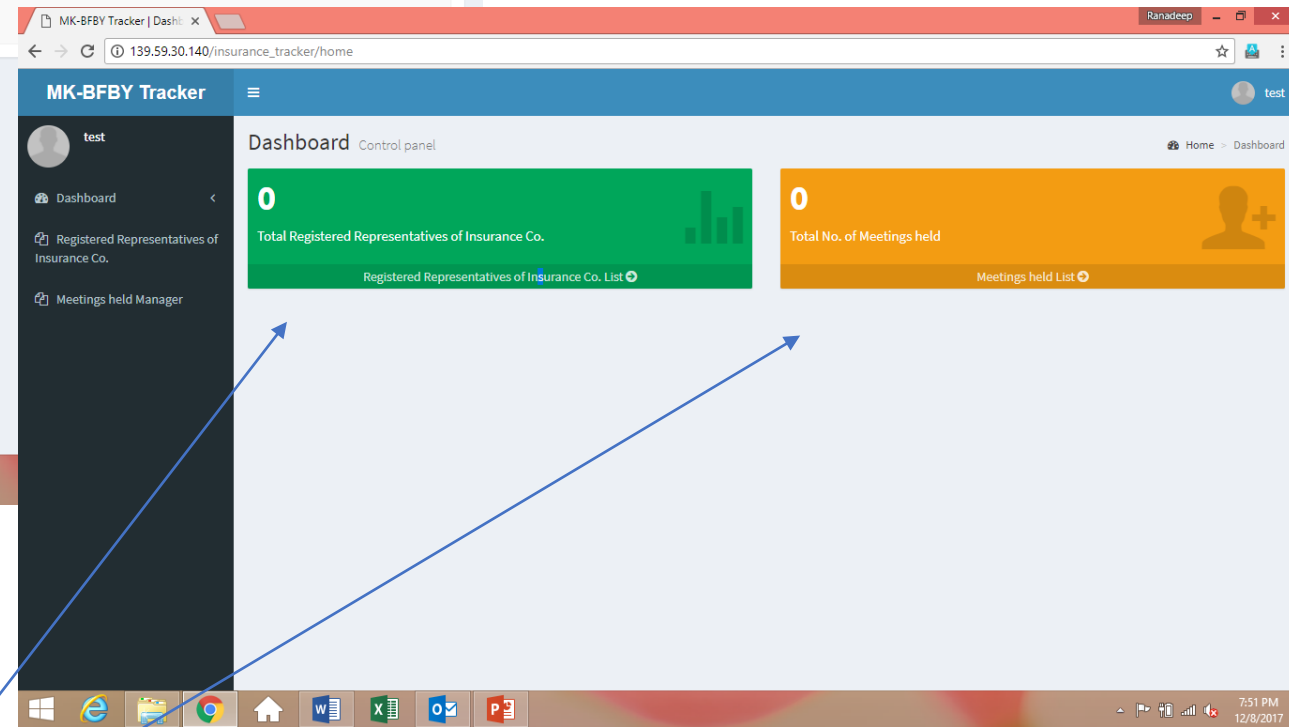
MK-BFBY Tracker | Dashb ×

Ranadeep

139.59.30.140/insurance_tracker/home

MK-BFBY Tracker

test

test

Dashboard

Registered Representatives of Insurance Co.

Meetings held Manager

Dashboard Control panel

Home > Dashboard

0

Total Registered Representatives of Insurance Co.

Registered Representatives of Insurance Co. List

0

Total No. of Meetings held

Meetings held List

7:51 PM
12/8/2017